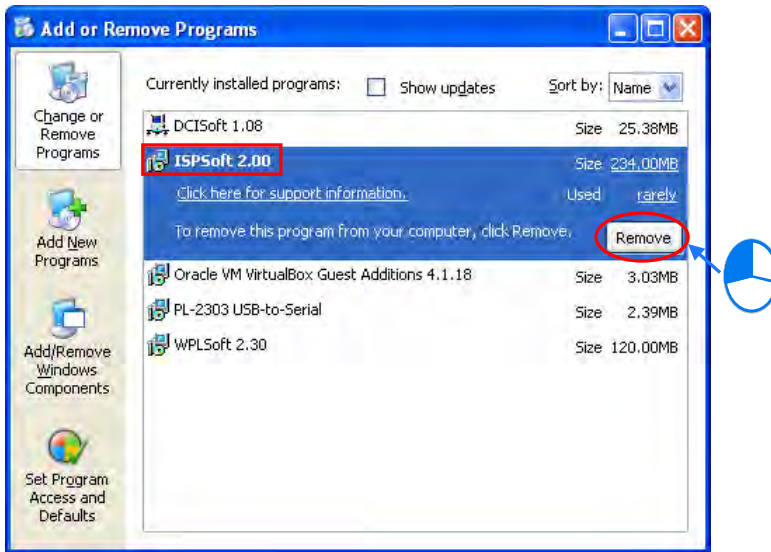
Add or Remove Programs

Change or Remove Programs

Add New Programs

Add/Remove Windows Components

Set Program Access and Defaults

Currently installed programs: Show updates Sort by: Name

DCISoft 1.08 Size 25.38MB

ISPSoft 2.00 Size 234.00MB

Click here for support information. Used rarely

To remove this program from your computer, click Remove. Remove

Oracle VM VirtualBox Guest Additions 4.1.18 Size 3.03MB

PL-2303 USB-to-Serial Size 2.39MB

WPLSoft 2.30 Size 120.00MB